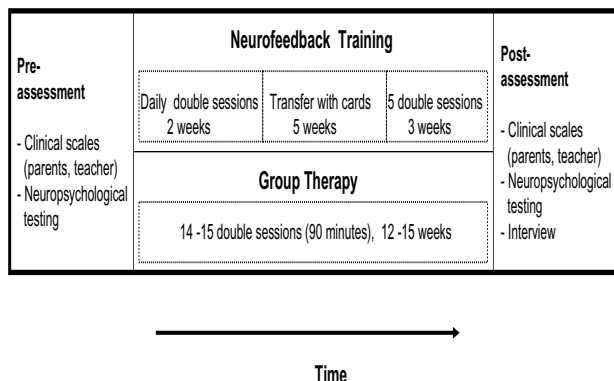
Pre-assessment

- Clinical scales (parents, teacher)
- Neuropsychological testing

Neurofeedback Training

Daily double sessions 2 weeks

Transfer with cards 5 weeks

5 double sessions 3 weeks

Group Therapy

14 -15 double sessions (90 minutes), 12 -15 weeks

Post-assessment

- Clinical scales (parents, teacher)
- Neuropsychological testing
- Interview

Time